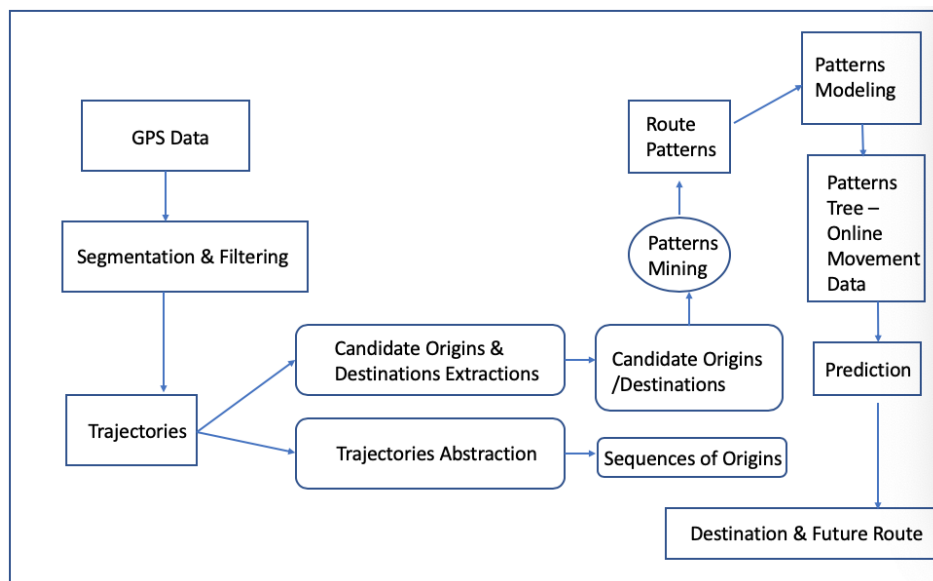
GPS Data

Segmentation & Filtering

Trajectories

Candidate Origins & Destinations Extractions

Trajectories Abstraction

Candidate Origins /Destinations

Sequences of Origins

Patterns Mining

Route Patterns

Patterns Modeling

Patterns Tree – Online Movement Data

Prediction

Destination & Future Route